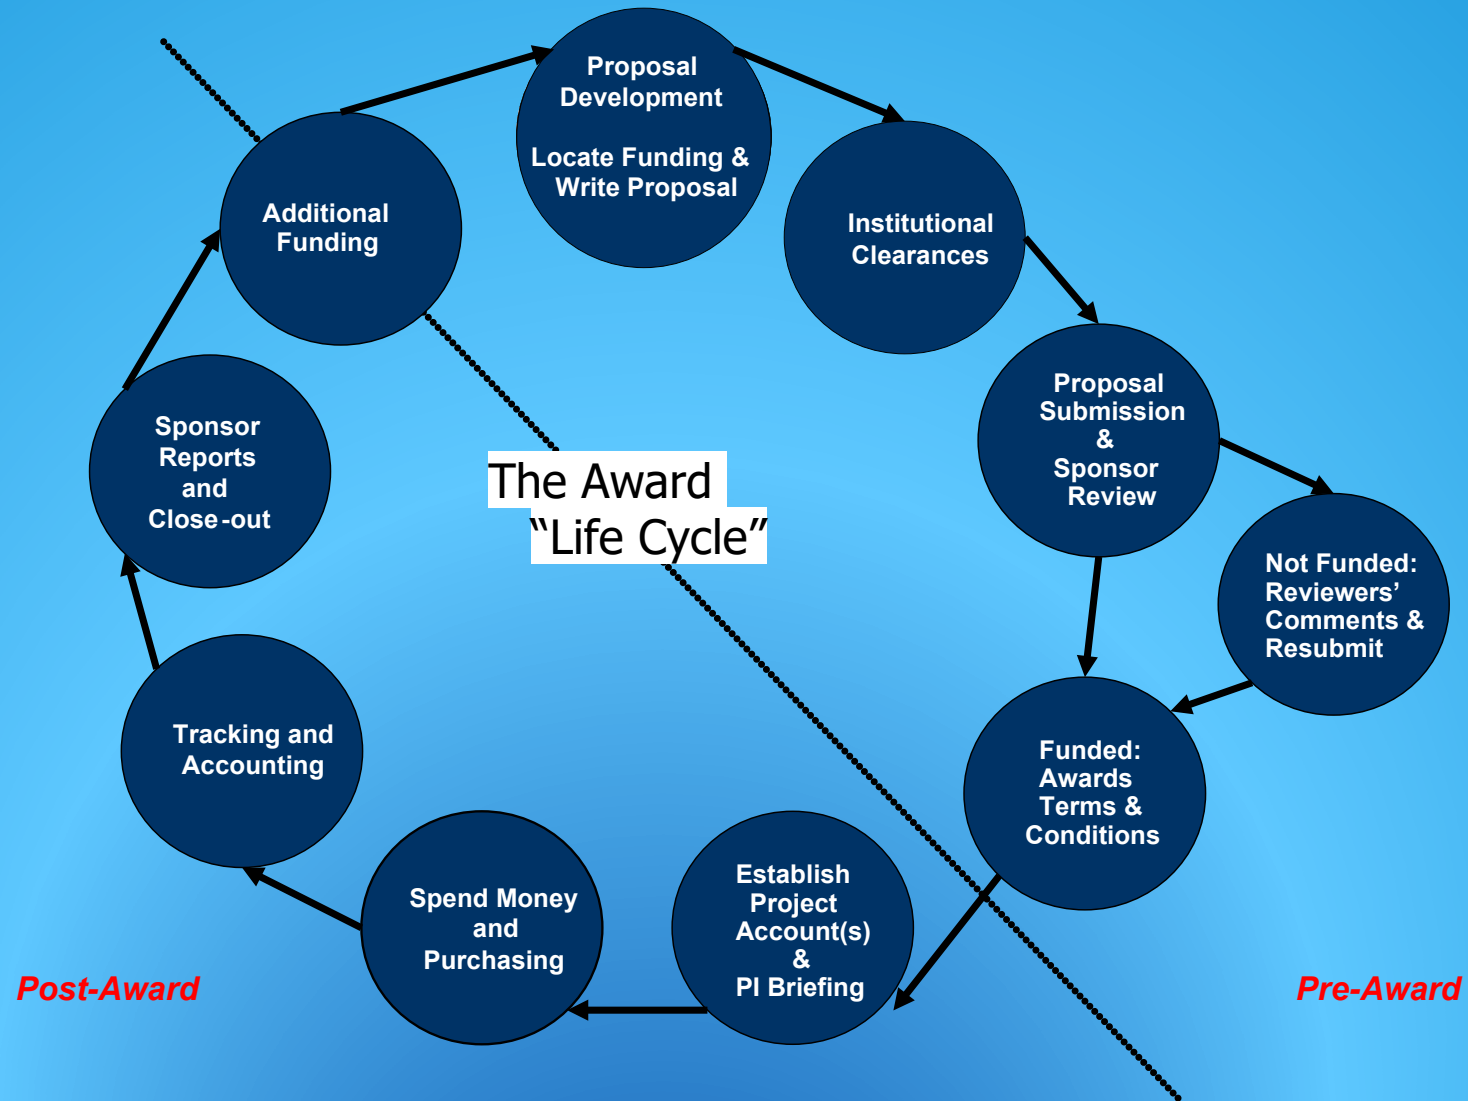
Proposal Development

Locate Funding & Write Proposal

Institutional Clearances

Proposal Submission & Sponsor Review

Not Funded: Reviewers' Comments & Resubmit

Funded: Awards Terms & Conditions

Establish Project Account(s) & PI Briefing

Spend Money and Purchasing

Tracking and Accounting

Sponsor Reports and Close-out

Additional Funding

The Award "Life Cycle"

Post-Award

Pre-Award